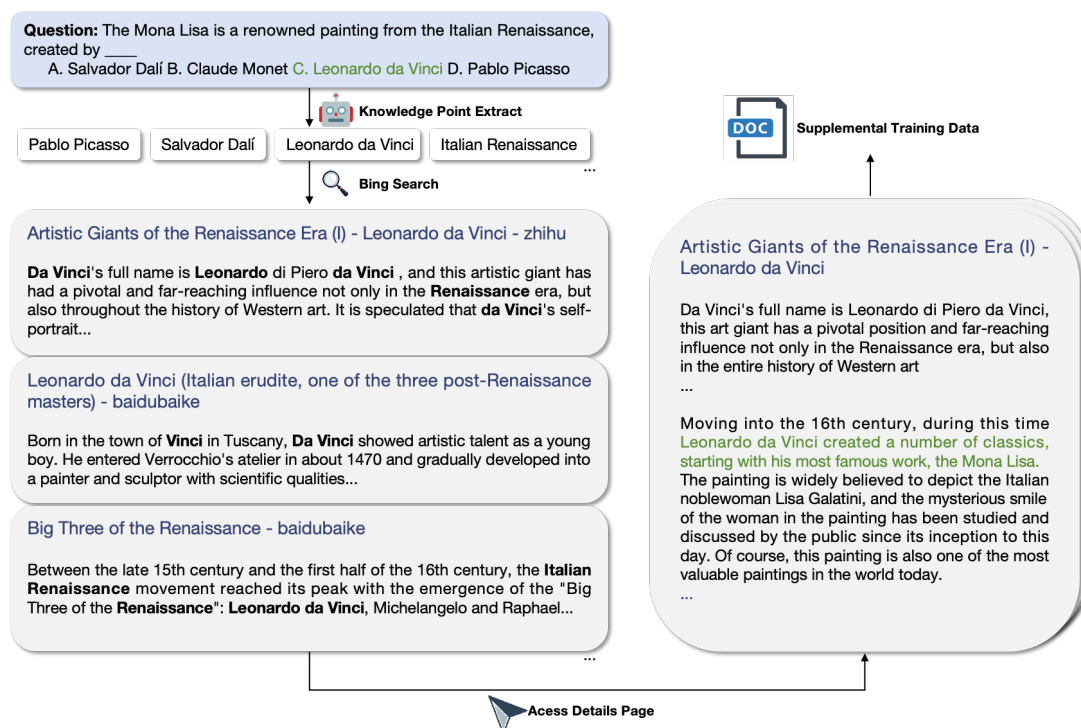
**Question:** The Mona Lisa is a renowned painting from the Italian Renaissance, created by ____

A. Salvador Dalí B. Claude Monet C. Leonardo da Vinci D. Pablo Picasso

Knowledge Point Extract

Pablo Picasso

Salvador Dalí

Leonardo da Vinci

Italian Renaissance

...

Bing Search

Artistic Giants of the Renaissance Era (I) - Leonardo da Vinci - zhihu

**Da Vinci**'s full name is **Leonardo** di Piero **da Vinci** , and this artistic giant has had a pivotal and far-reaching influence not only in the **Renaissance** era, but also throughout the history of Western art. It is speculated that **da Vinci**'s self-portrait...

Leonardo da Vinci (Italian erudite, one of the three post-Renaissance masters) - baidubaike

Born in the town of **Vinci** in Tuscany, **Da Vinci** showed artistic talent as a young boy. He entered Verrocchio's atelier in about 1470 and gradually developed into a painter and sculptor with scientific qualities...

Big Three of the Renaissance - baidubaike

Between the late 15th century and the first half of the 16th century, the **Italian Renaissance** movement reached its peak with the emergence of the "Big Three of the **Renaissance**": **Leonardo da Vinci**, Michelangelo and Raphael...

...

DOC

Supplemental Training Data

Artistic Giants of the Renaissance Era (I) - Leonardo da Vinci

Da Vinci's full name is Leonardo di Piero da Vinci, this art giant has a pivotal position and far-reaching influence not only in the Renaissance era, but also in the entire history of Western art

...

Moving into the 16th century, during this time Leonardo da Vinci created a number of classics, starting with his most famous work, the Mona Lisa. The painting is widely believed to depict the Italian noblewoman Lisa Galatini, and the mysterious smile of the woman in the painting has been studied and discussed by the public since its inception to this day. Of course, this painting is also one of the most valuable paintings in the world today.

...

Acess Details Page